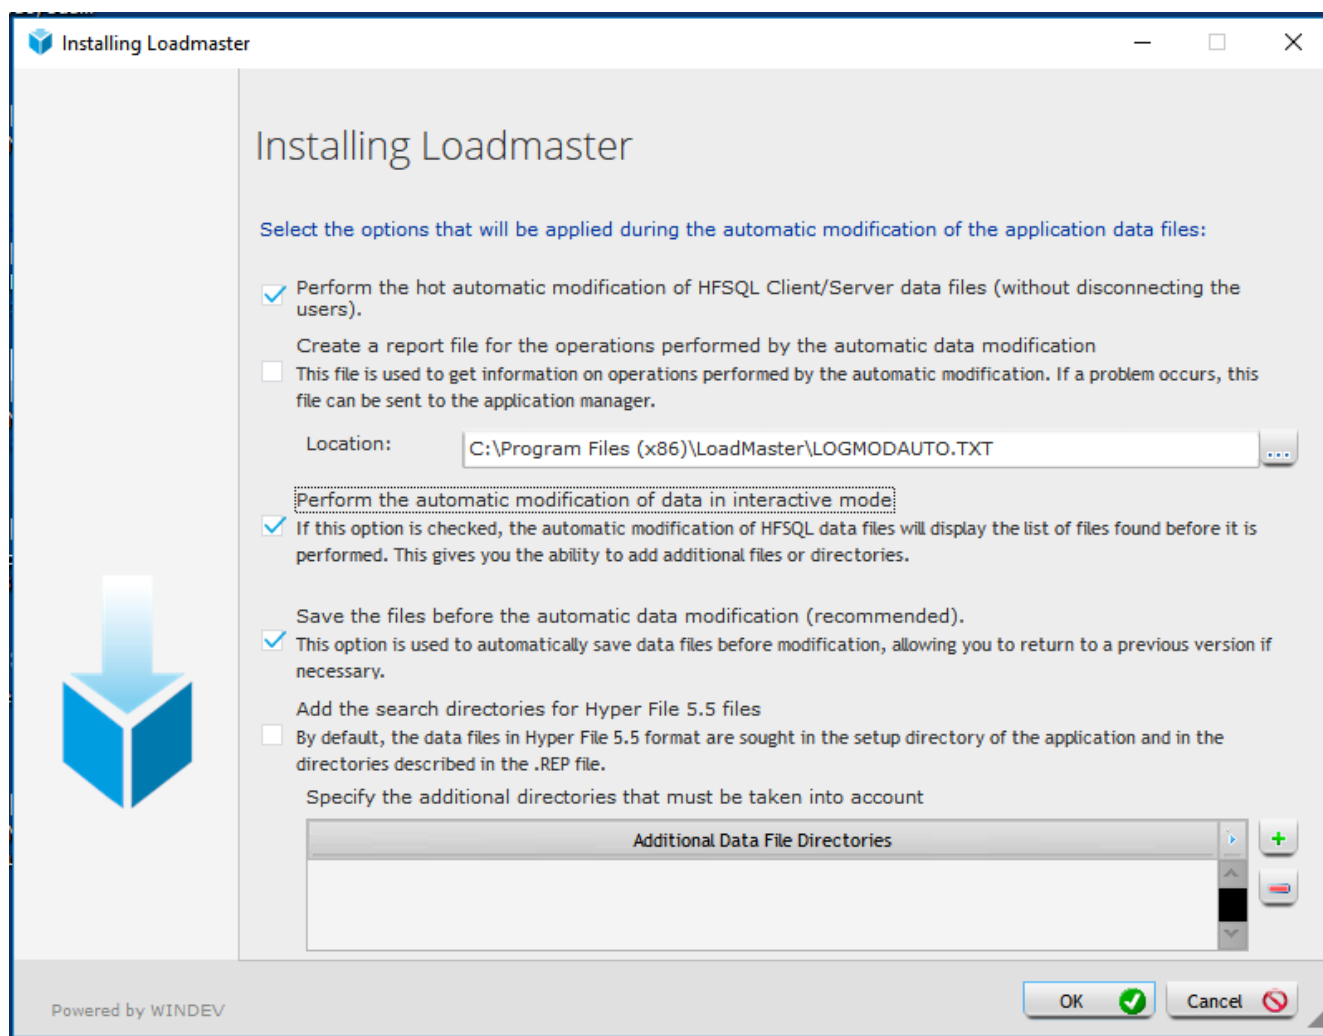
Installing Loadmaster

Installing Loadmaster

Select the options that will be applied during the automatic modification of the application data files:

Perform the hot automatic modification of HFSQL Client/Server data files (without disconnecting the users).

Create a report file for the operations performed by the automatic data modification
This file is used to get information on operations performed by the automatic modification. If a problem occurs, this file can be sent to the application manager.

Location: C:\Program Files (x86)\LoadMaster\LOGMODAUTO.TXT ...

Perform the automatic modification of data in interactive mode
If this option is checked, the automatic modification of HFSQL data files will display the list of files found before it is performed. This gives you the ability to add additional files or directories.

Save the files before the automatic data modification (recommended).
This option is used to automatically save data files before modification, allowing you to return to a previous version if necessary.

Add the search directories for Hyper File 5.5 files
By default, the data files in Hyper File 5.5 format are sought in the setup directory of the application and in the directories described in the .REP file.

Specify the additional directories that must be taken into account

| Additional Data File Directories |
|---|
| |

Powered by WINDEV

OK

Cancel